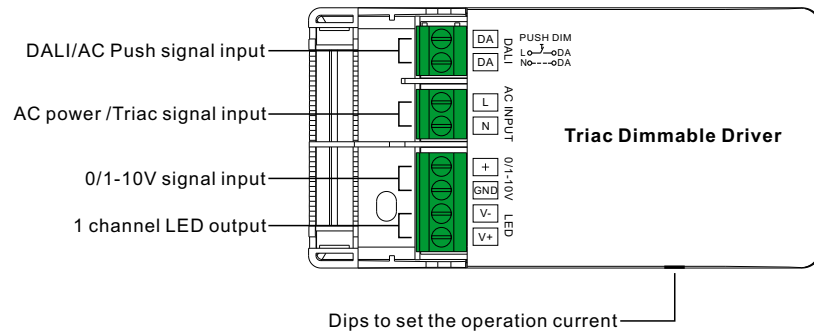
DALI/AC Push signal input

AC power /Triac signal input

0/1-10V signal input

1 channel LED output

DA
DA
DALI

PUSH DIM
L DA
N DA

L
N
AC INPUT

Triac Dimmable Driver

+
GND
0/1-10V

V-
V+
LED

Dips to set the operation current